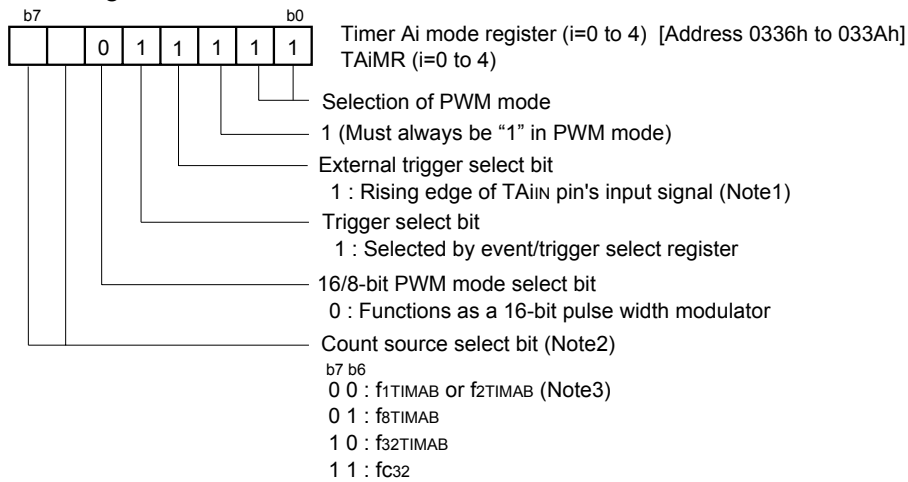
b7 b0

| | | 0 | 1 | 1 | 1 | 1 | 1 |
|---|---|---|---|---|---|---|---|

Timer Ai mode register (i=0 to 4) [Address 0336h to 033Ah]
TAiMR (i=0 to 4)

Selection of PWM mode

1 (Must always be "1" in PWM mode)

External trigger select bit
1 : Rising edge of TAiIN pin's input signal (Note1)

Trigger select bit
1 : Selected by event/trigger select register

16/8-bit PWM mode select bit
0 : Functions as a 16-bit pulse width modulator

Count source select bit (Note2)
b7 b6
0 0 : f1TIMAB or f2TIMAB (Note3)
0 1 : f8TIMAB
1 0 : f32TIMAB
1 1 : fc32